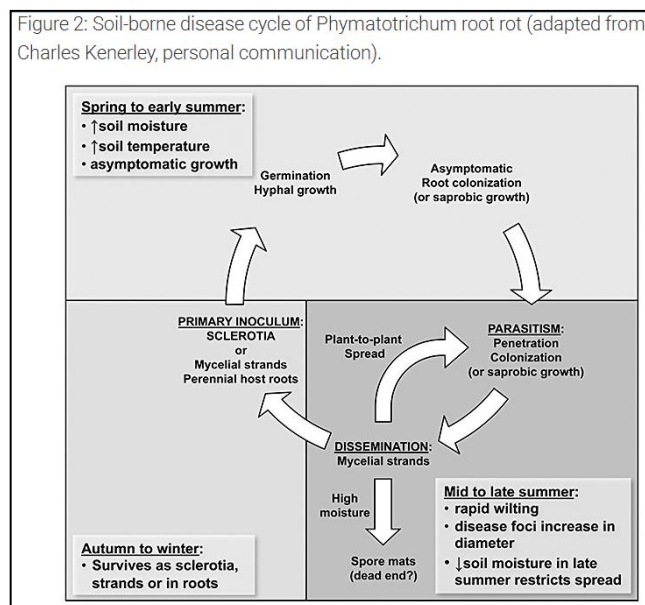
Figure 2: Soil-borne disease cycle of Phymatotrichum root rot (adapted from Charles Kenerley, personal communication).

Spring to early summer:
• ↑soil moisture
• ↑soil temperature
• asymptomatic growth

Germination
Hyphal growth

Asymptomatic
Root colonization
(or saprobic growth)

PRIMARY INOCULUM:
SCLEROTIA
or
Mycelial strands
Perennial host roots

Plant-to-plant
Spread

PARASITISM:
Penetration
Colonization
(or saprobic growth)

DISSEMINATION:
Mycelial strands

High
moisture

Spore mats
(dead end?)

Mid to late summer:
• rapid wilting
• disease foci increase in diameter
• ↓soil moisture in late summer restricts spread

Autumn to winter:
• Survives as sclerotia, strands or in roots